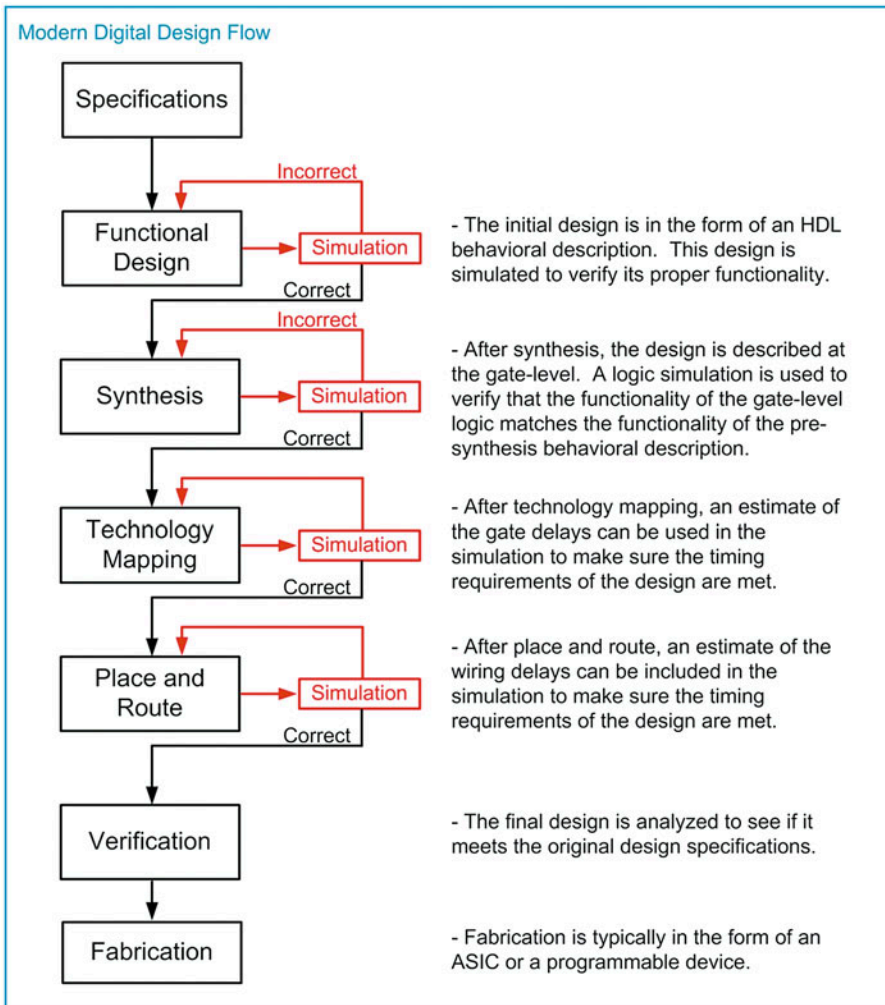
Modern Digital Design Flow

Specifications

Incorrect

Functional Design

Simulation

Correct

- The initial design is in the form of an HDL behavioral description. This design is simulated to verify its proper functionality.

Incorrect

Synthesis

Simulation

Correct

- After synthesis, the design is described at the gate-level. A logic simulation is used to verify that the functionality of the gate-level logic matches the functionality of the pre-synthesis behavioral description.

Technology Mapping

Simulation

Correct

- After technology mapping, an estimate of the gate delays can be used in the simulation to make sure the timing requirements of the design are met.

Place and Route

Simulation

Correct

- After place and route, an estimate of the wiring delays can be included in the simulation to make sure the timing requirements of the design are met.

Verification

- The final design is analyzed to see if it meets the original design specifications.

Fabrication

- Fabrication is typically in the form of an ASIC or a programmable device.